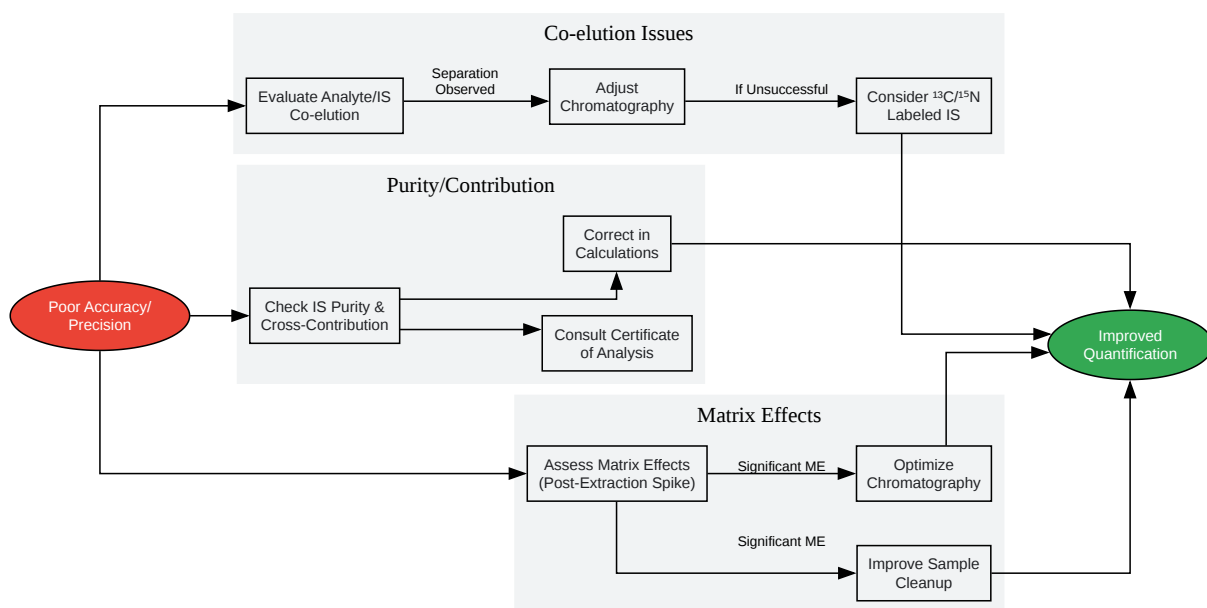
Co-elution Issues

Evaluate Analyte/IS Co-elution

Separation Observed

Adjust Chromatography

If Unsuccessful

Consider $^{13}C/^{15}N$ Labeled IS

Purity/Contribution

Correct in Calculations

Poor Accuracy/ Precision

Check IS Purity & Cross-Contribution

Consult Certificate of Analysis

Improved Quantification

Matrix Effects

Assess Matrix Effects (Post-Extraction Spike)

Significant ME

Optimize Chromatography

Significant ME

Improve Sample Cleanup